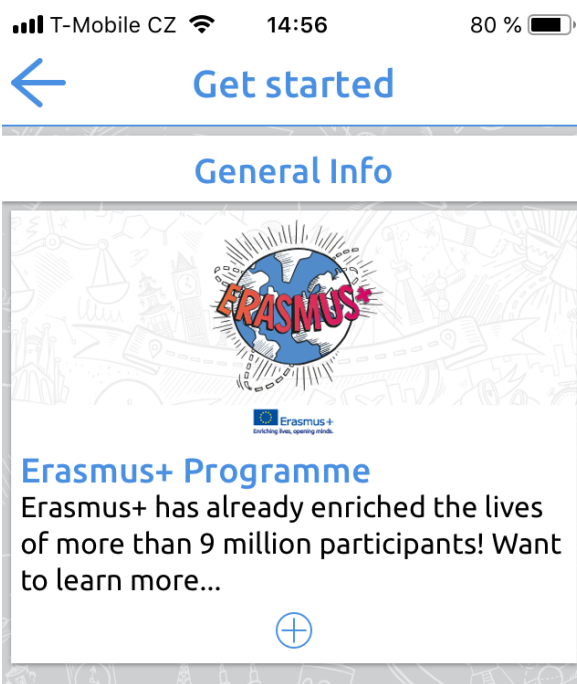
T-Mobile CZ 14:56 80 %

Get started

General Info

ERASMUS+

Erasmus+
Enriching lives, opening minds.

Erasmus+ Programme
Erasmus+ has already enriched the lives of more than 9 million participants! Want to learn more...